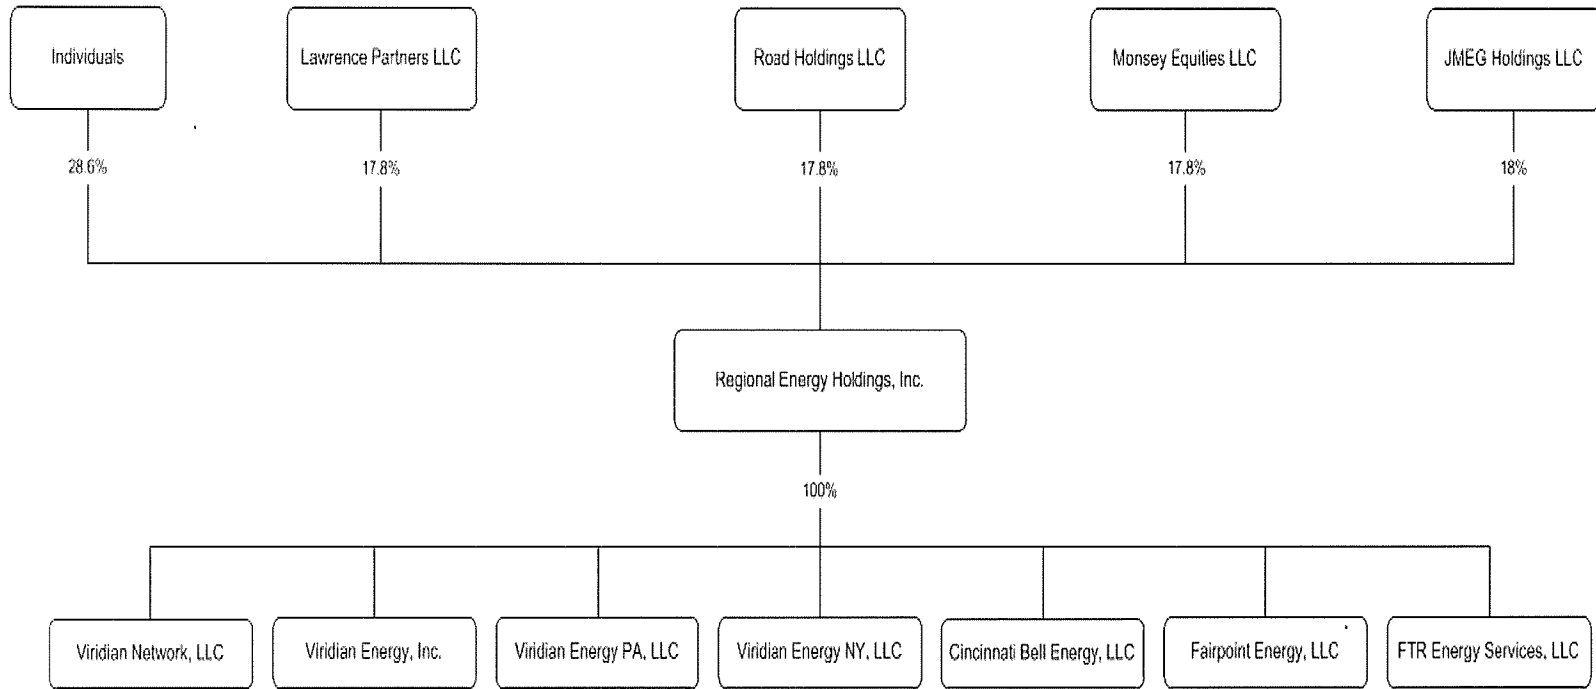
Individuals

Lawrence Partners LLC

Road Holdings LLC

Monsey Equities LLC

JMEG Holdings LLC

28.6%

17.8%

17.8%

17.8%

18%

Regional Energy Holdings, Inc.

100%

Viridian Network, LLC

Viridian Energy, Inc.

Viridian Energy PA, LLC

Viridian Energy NY, LLC

Cincinnati Bell Energy, LLC

Fairpoint Energy, LLC

FTR Energy Services, LLC